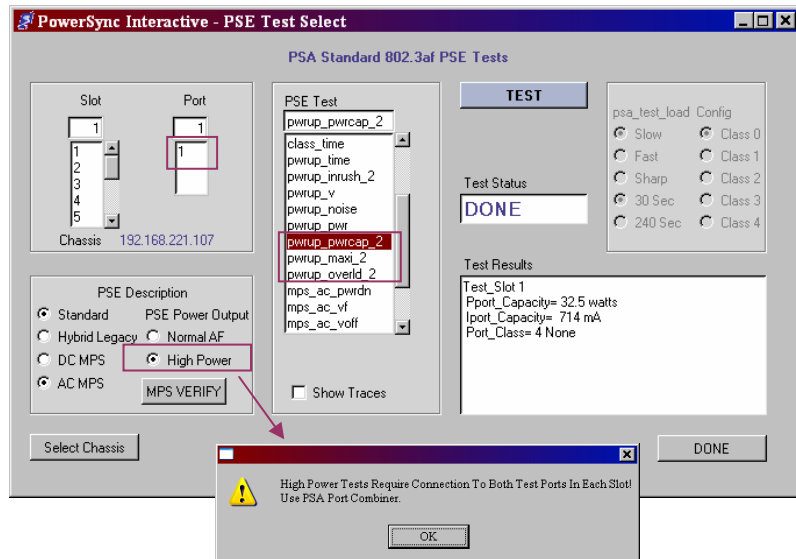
PowerSync Interactive - PSE Test Select

PSA Standard 802.3af PSE Tests

Slot
1
1
2
3
4
5

Port
1
1

Chassis 192.168.221.107

PSE Test
pwrup_pwrcap_2
class_time
pwrup_time
pwrup_inrush_2
pwrup_v
pwrup_noise
pwrup_pwr
pwrup_pwrcap_2
pwrup_maxi_2
pwrup_overld_2
mps_ac_pwrdn
mps_ac_vf
mps_ac_voff

TEST

psa_test_load Config
Slow
Fast
Sharp
30 Sec
240 Sec
Class 0
Class 1
Class 2
Class 3
Class 4

Test Status
DONE

PSE Description
Standard
Hybrid Legacy
DC MPS
AC MPS
PSE Power Output
Normal AF
High Power
MPS VERIFY

Show Traces

Test Results
Test_Slot 1
Pport_Capacity= 32.5 watts
Iport_Capacity= 714 mA
Port_Class= 4 None

Select Chassis

DONE

High Power Tests Require Connection To Both Test Ports In Each Slot!
Use PSA Port Combiner.

OK